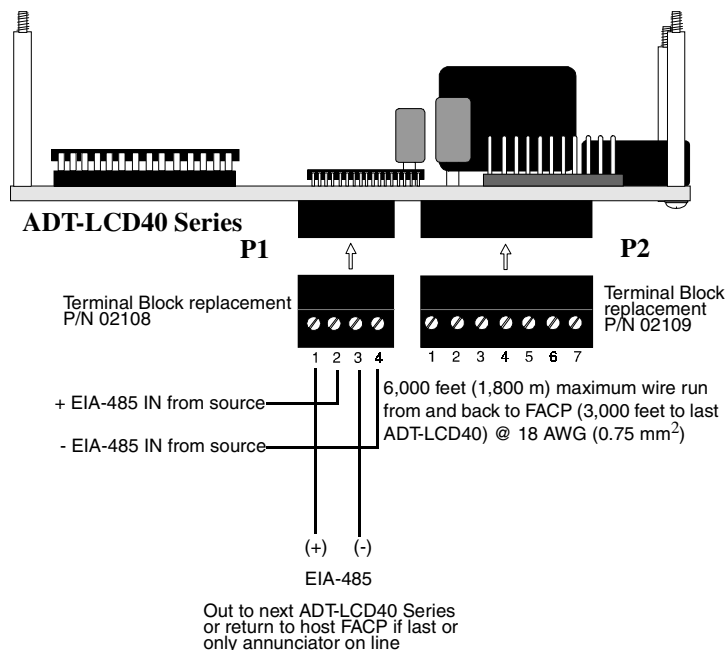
ADT-LCD40 Series

P1

P2

Terminal Block replacement P/N 02108

Terminal Block replacement P/N 02109

1 2 3 4

1 2 3 4 5 6 7

+ EIA-485 IN from source

- EIA-485 IN from source

6,000 feet (1,800 m) maximum wire run from and back to FACP (3,000 feet to last ADT-LCD40) @ 18 AWG (0.75 mm$^2$)

(+) (-)

EIA-485

Out to next ADT-LCD40 Series or return to host FACP if last or only annunciator on line